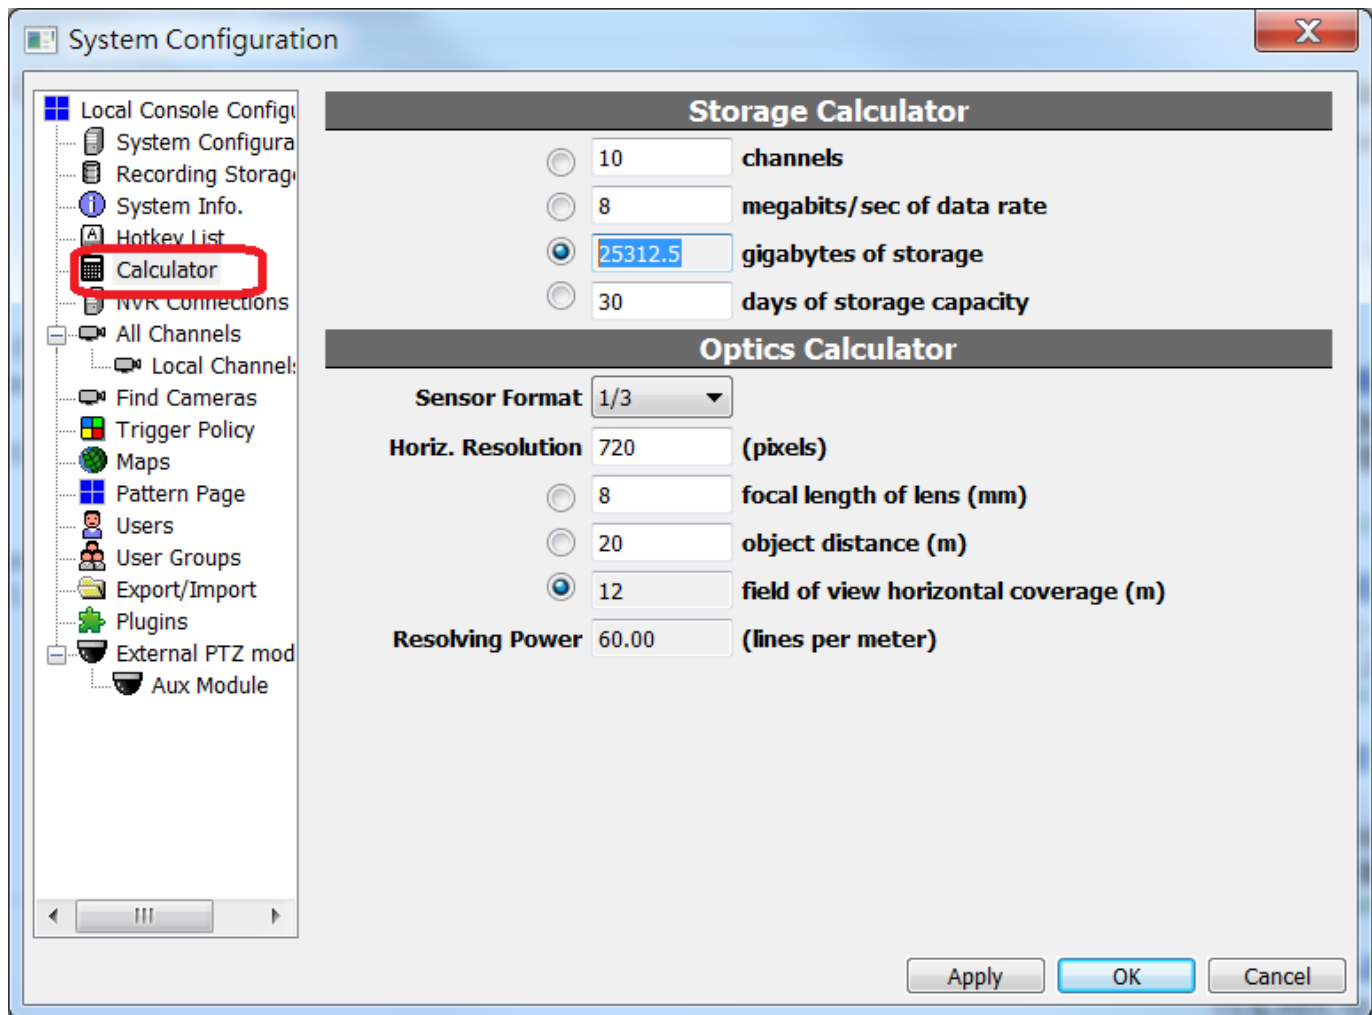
System Configuration

Local Console Configu
System Configura
Recording Storag
System Info.
Hotkey List
Calculator
NVR Connections
All Channels
Local Channel
Find Cameras
Trigger Policy
Maps
Pattern Page
Users
User Groups
Export/Import
Plugins
External PTZ mod
Aux Module

Storage Calculator

10 channels
8 megabits/sec of data rate
25312.5 gigabytes of storage
30 days of storage capacity

Optics Calculator

Sensor Format 1/3
Horiz. Resolution 720 (pixels)
8 focal length of lens (mm)
20 object distance (m)
12 field of view horizontal coverage (m)
Resolving Power 60.00 (lines per meter)

Apply OK Cancel